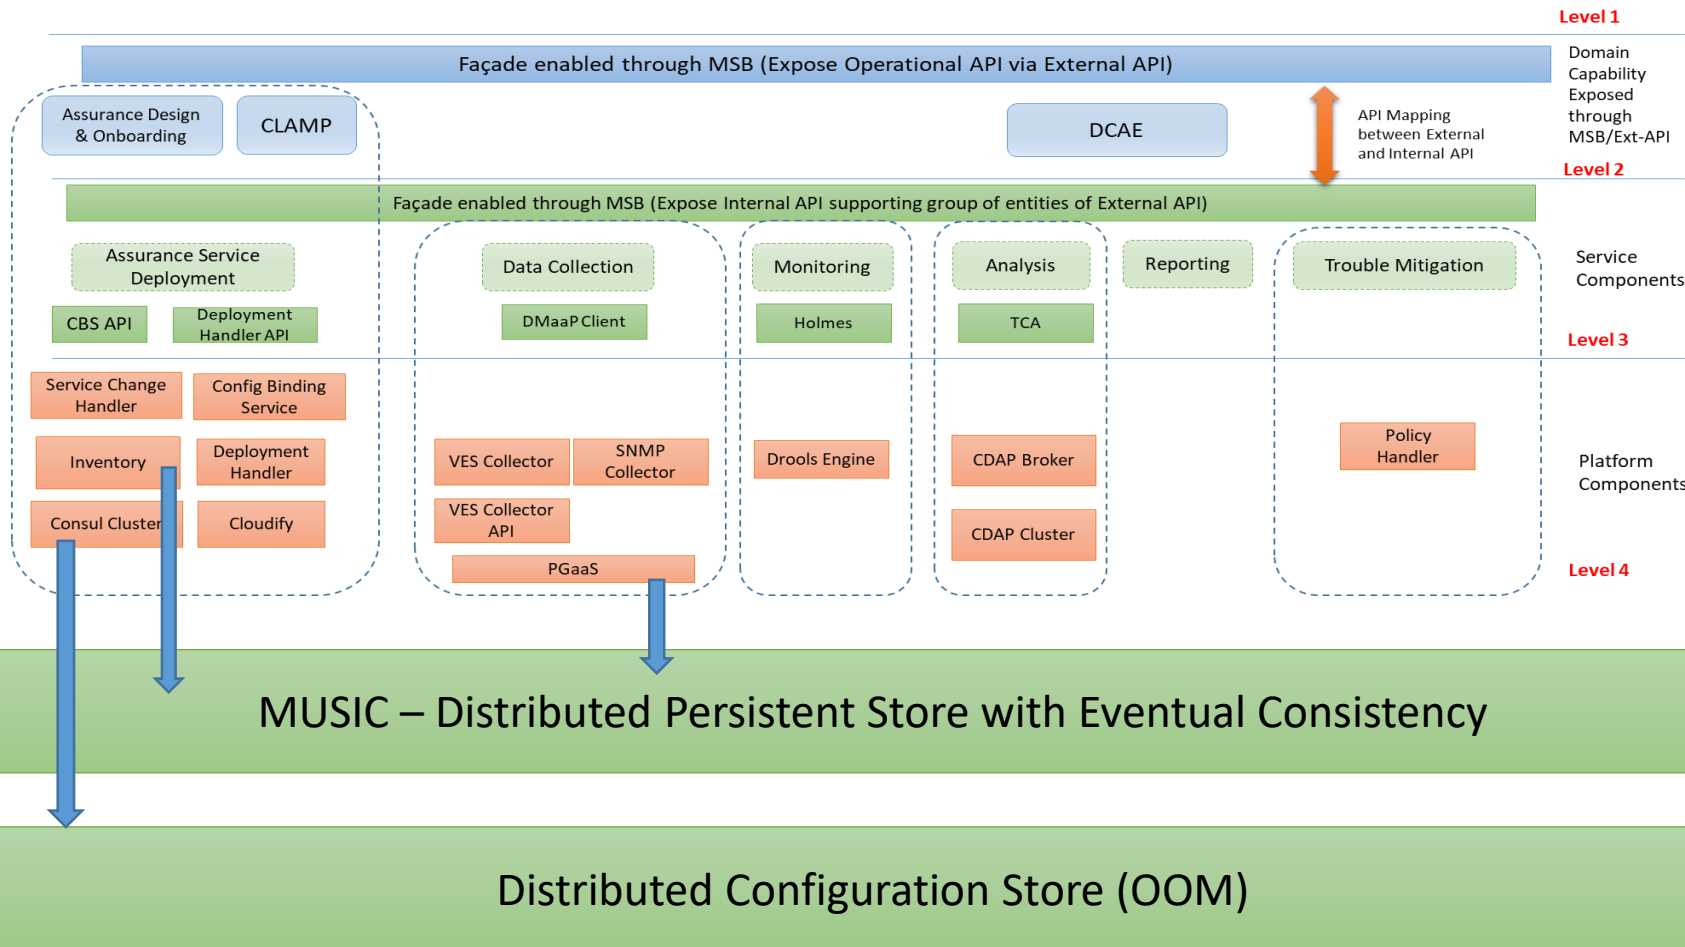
Level 1

Façade enabled through MSB (Expose Operational API via External API)

Domain Capability Exposed through MSB/Ext-API

Assurance Design & Onboarding

CLAMP

DCAE

API Mapping between External and Internal API

Level 2

Façade enabled through MSB (Expose Internal API supporting group of entities of External API)

Assurance Service Deployment

Data Collection

Monitoring

Analysis

Reporting

Trouble Mitigation

Service Components

CBS API

Deployment Handler API

DMaaP Client

Holmes

TCA

Level 3

Service Change Handler

Config Binding Service

Inventory

Deployment Handler

Consul Cluster

Cloudify

VES Collector

SNMP Collector

VES Collector API

PGaaS

Drools Engine

CDAP Broker

CDAP Cluster

Policy Handler

Platform Components

Level 4

MUSIC – Distributed Persistent Store with Eventual Consistency

Distributed Configuration Store (OOM)